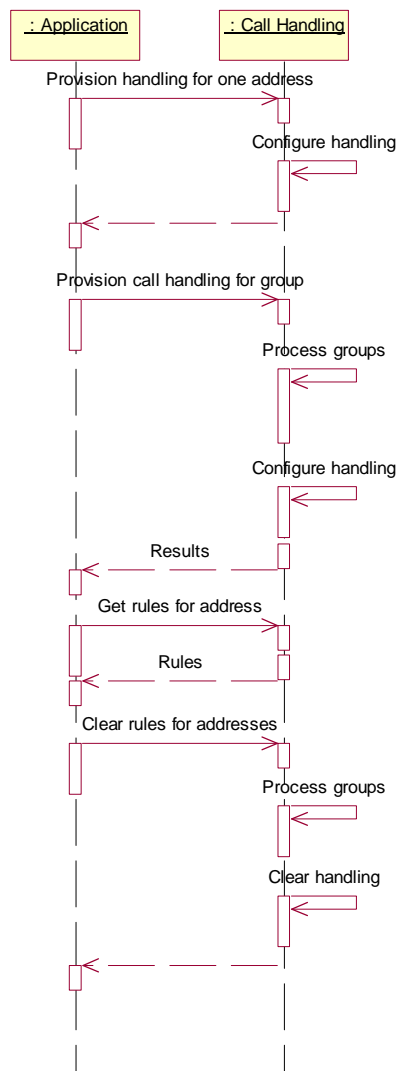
: Application

: Call Handling

Provision handling for one address

Configure handling

Provision call handling for group

Process groups

Configure handling

Results

Get rules for address

Rules

Clear rules for addresses

Process groups

Clear handling